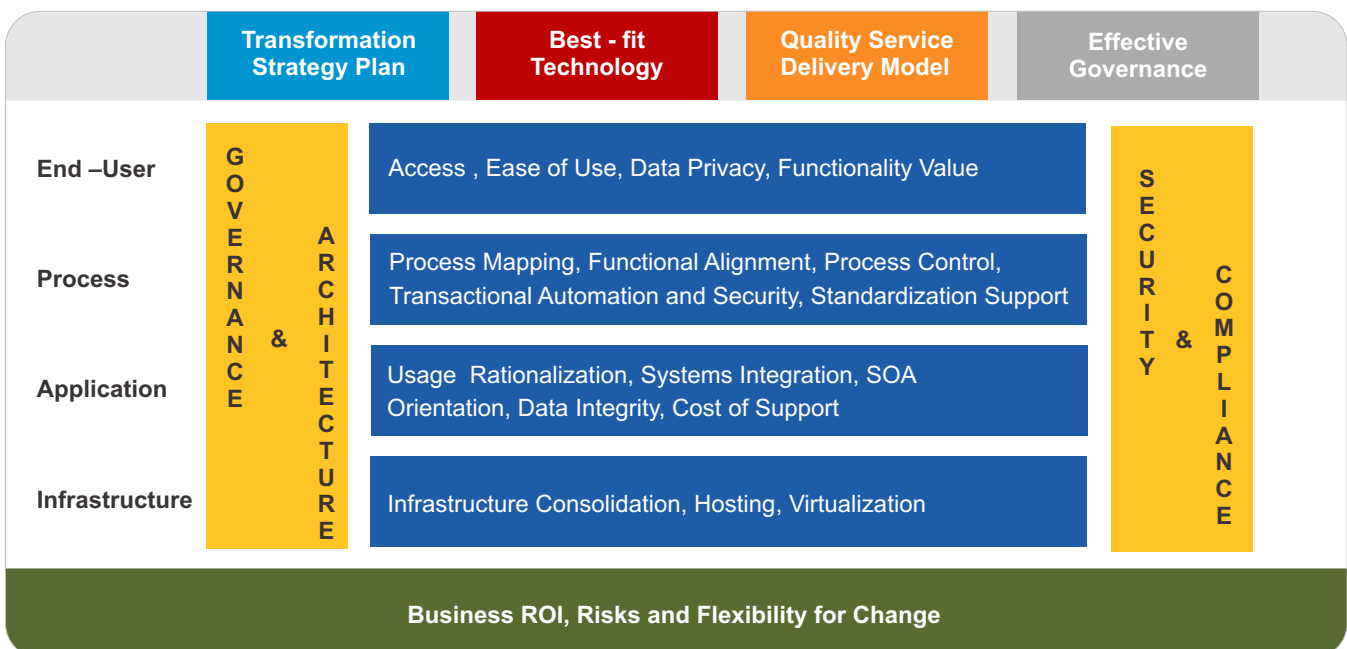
Transformation Strategy Plan

Best - fit Technology

Quality Service Delivery Model

Effective Governance

End –User

Process

Application

Infrastructure

GOVERNANCE & ARCHITECTURE

Access , Ease of Use, Data Privacy, Functionality Value

Process Mapping, Functional Alignment, Process Control, Transactional Automation and Security, Standardization Support

Usage Rationalization, Systems Integration, SOA Orientation, Data Integrity, Cost of Support

Infrastructure Consolidation, Hosting, Virtualization

SECURITY & COMPLIANCE

Business ROI, Risks and Flexibility for Change